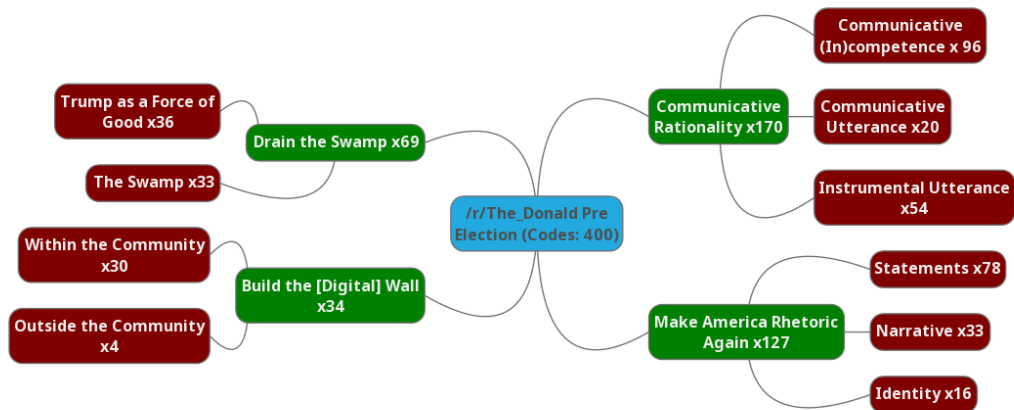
/r/The_Donald Pre Election (Codes: 400)

Drain the Swamp x69

Trump as a Force of Good x36

The Swamp x33

Build the [Digital] Wall x34

Within the Community x30

Outside the Community x4

Communicative Rationality x170

Communicative (In)competence x 96

Communicative Utterance x20

Instrumental Utterance x54

Make America Rhetoric Again x127

Statements x78

Narrative x33

Identity x16